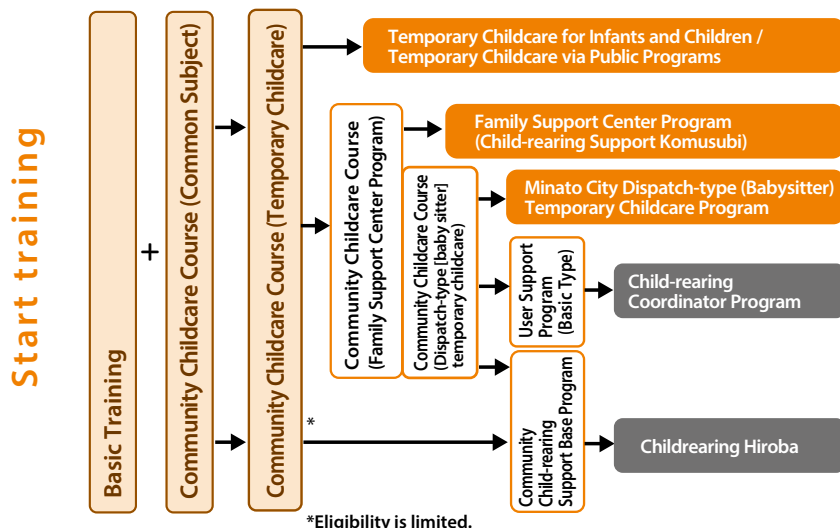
Start training

Basic Training

+

Community Childcare Course (Common Subject)

Community Childcare Course (Temporary Childcare)

Temporary Childcare for Infants and Children / Temporary Childcare via Public Programs

Community Childcare Course (Family Support Center Program)

Family Support Center Program (Child-rearing Support Komusubi)

Community Childcare Course (Dispatch-type [baby sitter] temporary childcare)

Minato City Dispatch-type (Babysitter) Temporary Childcare Program

User Support Program (Basic Type)

Child-rearing Coordinator Program

*

Community Child-rearing Support Base Program

Childrearing Hiroba

*Eligibility is limited.